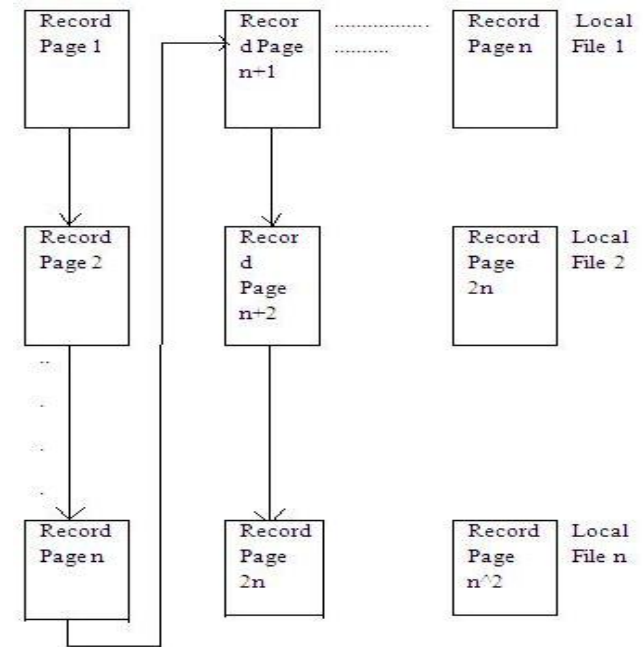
Record Page 1

Recor d Page n+1

...............

..........

Record Page n

Local File 1

Record Page 2

Recor d Page n+2

Record Page 2n

Local File 2

..

.

..

.

Record Page n

Record Page 2n

Record Page n^2

Local File n